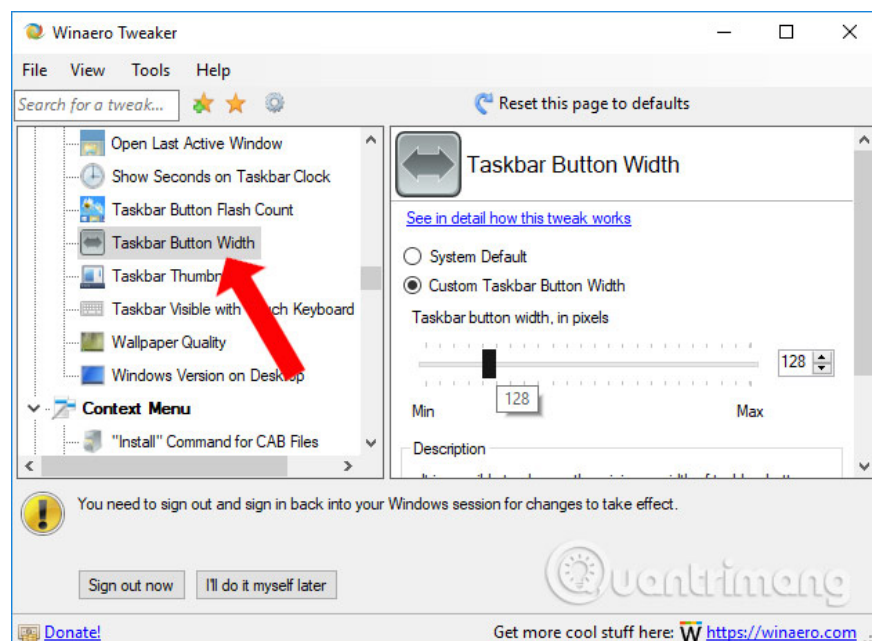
Winaero Tweaker

File View Tools Help

Search for a tweak...

Reset this page to defaults

Open Last Active Window
Show Seconds on Taskbar Clock
Taskbar Button Flash Count
Taskbar Button Width
Taskbar Thumbn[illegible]
Taskbar Visible with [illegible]ch Keyboard
Wallpaper Quality
Windows Version on Desktop
Context Menu
"Install" Command for CAB Files

Taskbar Button Width

See in detail how this tweak works

System Default
Custom Taskbar Button Width

Taskbar button width, in pixels

128

128

Min

Max

Description

You need to sign out and sign in back into your Windows session for changes to take effect.

Sign out now

I'll do it myself later

Quantrimang

Donate!

Get more cool stuff here: W https://winaero.com